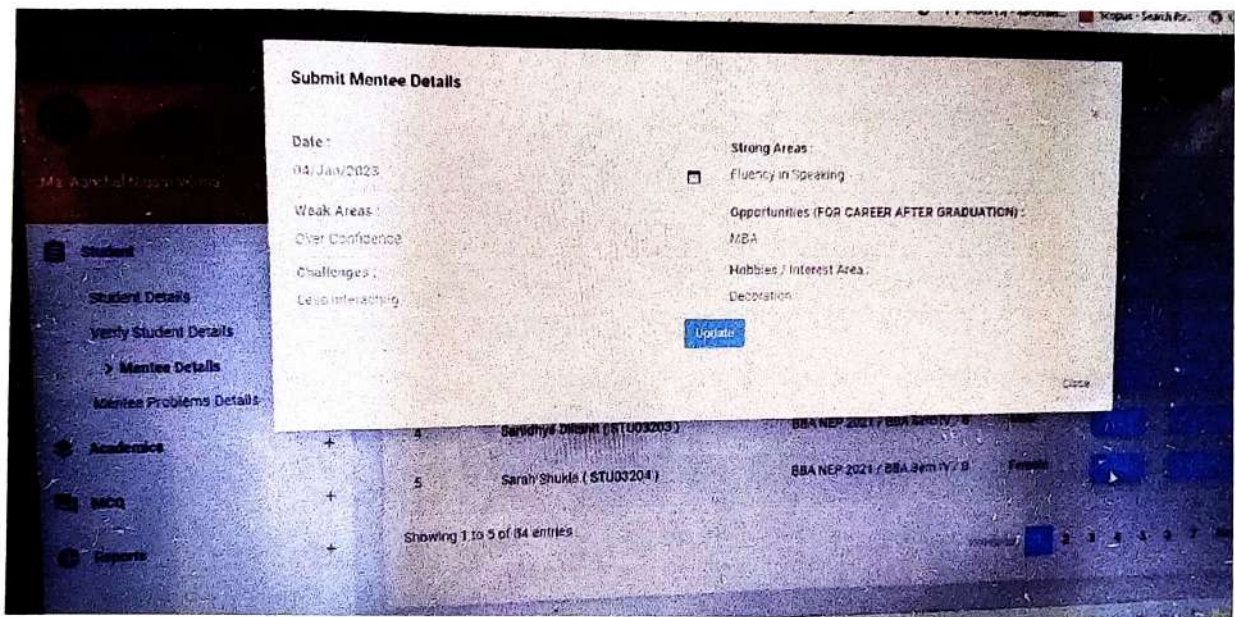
Scopus - Search for...

Submit Mentee Details

×

Date :
04/Jan/2023

Weak Areas :
Over Confidence

Challenges :
Less interacting

Strong Areas :
Fluency in Speaking

Opportunities (FOR CAREER AFTER GRADUATION) :
MBA

Hobbies / Interest Area :
Decoration

Update

Close

Ms. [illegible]

Student
Student Details
Verify Student Details
> Mentee Details
Mentee Problems Details
Academics +
MCQ +
Reports +

4 Sandhya Dikshit ( STU03203 ) BBA NEP 2021 / BBA Sem IV / B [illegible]
5 Sarah Shukla ( STU03204 ) BBA NEP 2021 / BBA Sem IV / B Female

Showing 1 to 5 of 84 entries

Previous 1 2 3 4 5 6 7 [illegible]